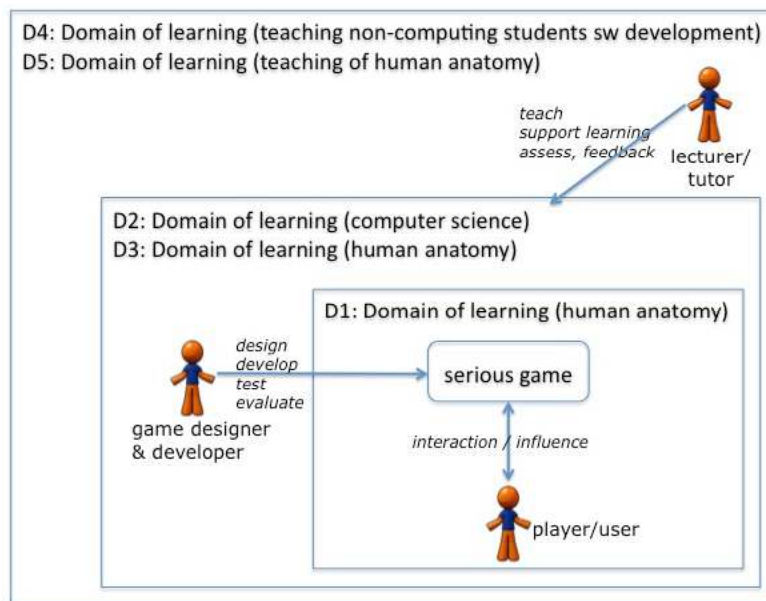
D4: Domain of learning (teaching non-computing students sw development)
D5: Domain of learning (teaching of human anatomy)

teach
support learning
assess, feedback

lecturer/
tutor

D2: Domain of learning (computer science)
D3: Domain of learning (human anatomy)

D1: Domain of learning (human anatomy)

design
develop
test
evaluate

serious game

game designer
& developer

interaction / influence

player/user